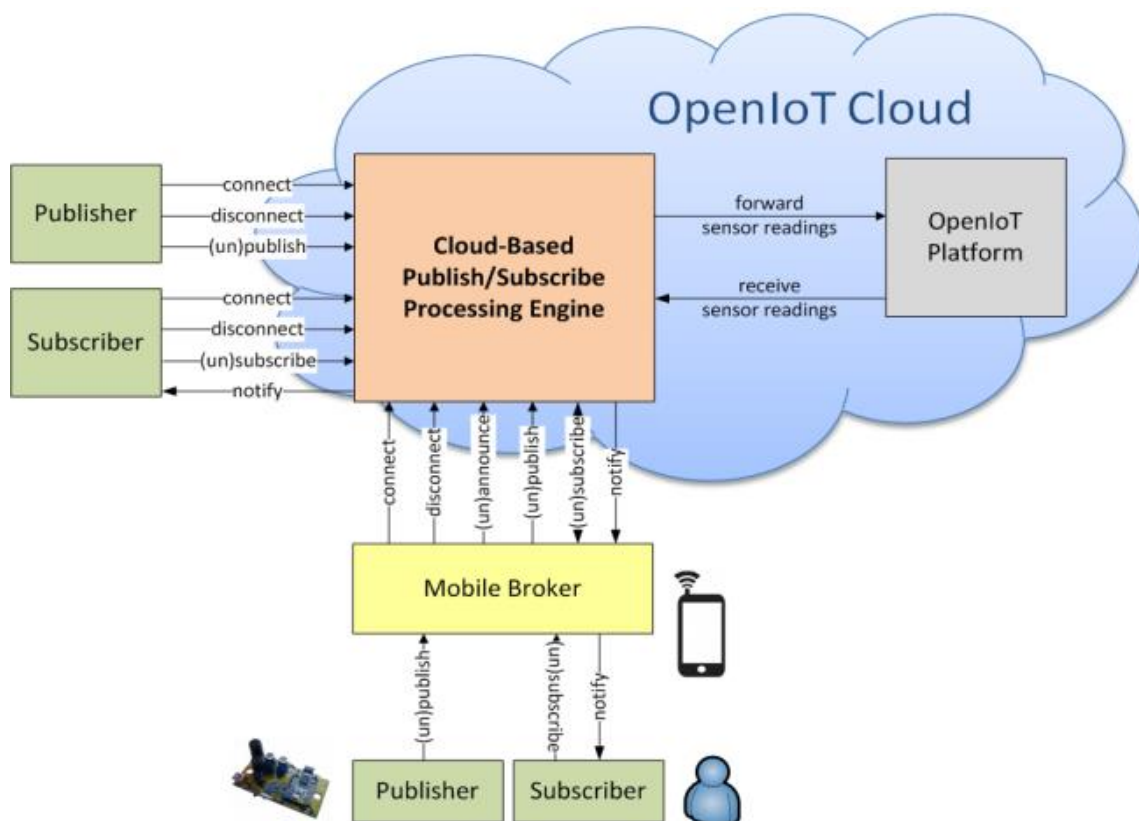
OpenIoT Cloud

Publisher
connect
disconnect
(un)publish

Subscriber
connect
disconnect
(un)subscribe
notify

Cloud-Based Publish/Subscribe Processing Engine

forward sensor readings

receive sensor readings

OpenIoT Platform

connect
disconnect
(un)announce
(un)publish
(un)subscribe
notify

Mobile Broker

(un)publish
(un)subscribe
notify

Publisher
Subscriber